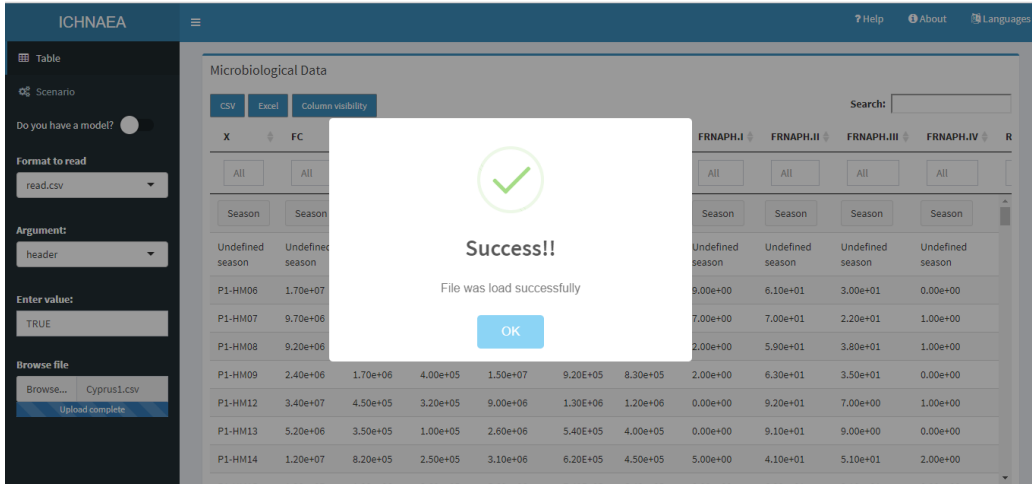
ICHNAEA

? Help
About
Languages

Table
Scenario
Do you have a model?

Format to read
read.csv

Argument:
header

Enter value:
TRUE

Browse file
Browse... Cyprus1.csv
Upload complete

Microbiological Data

CSV Excel Column visibility

Search:

| X | FC | | | | | | FRNAPH.I | FRNAPH.II | FRNAPH.III | FRNAPH.IV | R |
|---|---|---|---|---|---|---|---|---|---|---|---|
| All | All | | | | | | All | All | All | All | |
| | Season | Season | | | | | Season | Season | Season | Season | |
| Undefined season | Undefined season | | | | | | Undefined season | Undefined season | Undefined season | Undefined season | |
| P1-HM06 | 1.70e+07 | | | | | | 9.00e+00 | 6.10e+01 | 3.00e+01 | 0.00e+00 | |
| P1-HM07 | 9.70e+06 | | | | | | 7.00e+00 | 7.00e+01 | 2.20e+01 | 1.00e+00 | |
| P1-HM08 | 9.20e+06 | | | | | | 2.00e+00 | 5.90e+01 | 3.80e+01 | 1.00e+00 | |
| P1-HM09 | 2.40e+06 | 1.70e+06 | 4.00e+05 | 1.50e+07 | 9.20E+05 | 8.30e+05 | 2.00e+00 | 6.30e+01 | 3.50e+01 | 0.00e+00 | |
| P1-HM12 | 3.40e+07 | 4.50e+05 | 3.20e+05 | 9.00e+06 | 1.30E+06 | 1.20e+06 | 0.00e+00 | 9.20e+01 | 7.00e+00 | 1.00e+00 | |
| P1-HM13 | 5.20e+06 | 3.50e+05 | 1.00e+05 | 2.60e+06 | 5.40E+05 | 4.00e+05 | 0.00e+00 | 9.10e+01 | 9.00e+00 | 0.00e+00 | |
| P1-HM14 | 1.20e+07 | 8.20e+05 | 2.50e+05 | 3.10e+06 | 6.20E+05 | 4.50e+05 | 5.00e+00 | 4.10e+01 | 5.10e+01 | 2.00e+00 | |

Success!!
File was load successfully
OK